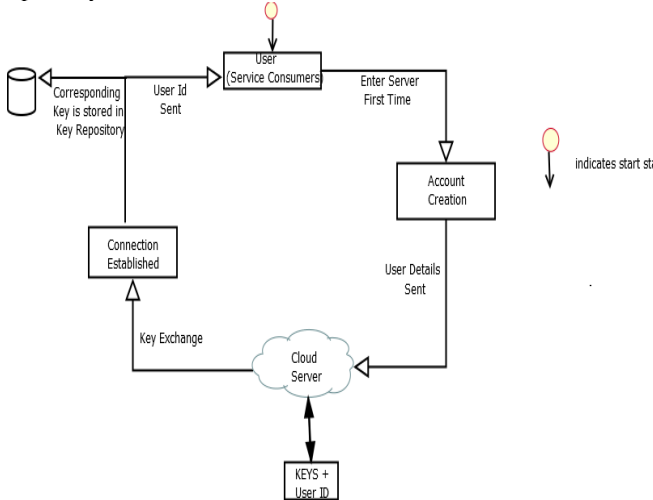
User
(Service Consumers)

Corresponding Key is stored in Key Repository

User Id Sent

Enter Server First Time

indicates start sta

Account Creation

Connection Established

User Details Sent

Key Exchange

Cloud Server

KEYS + User ID